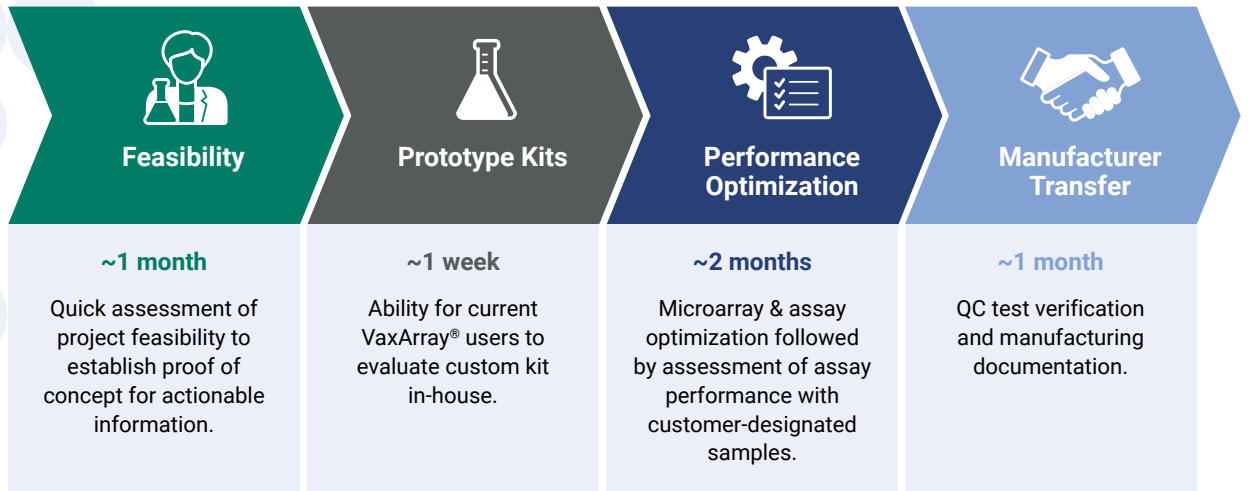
Feasibility

~1 month

Quick assessment of project feasibility to establish proof of concept for actionable information.

Prototype Kits

~1 week

Ability for current VaxArray® users to evaluate custom kit in-house.

Performance Optimization

~2 months

Microarray & assay optimization followed by assessment of assay performance with customer-designated samples.

Manufacturer Transfer

~1 month

QC test verification and manufacturing documentation.